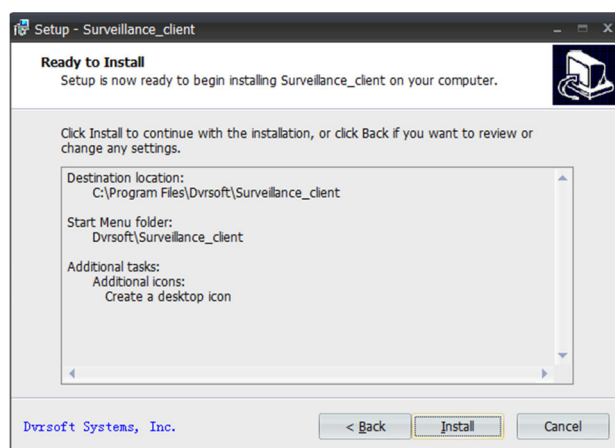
Setup - Surveillance_client

Ready to Install
Setup is now ready to begin installing Surveillance_client on your computer.

Click Install to continue with the installation, or click Back if you want to review or change any settings.

Destination location:
C:\Program Files\Dvrsoft\Surveillance_client

Start Menu folder:
Dvrsoft\Surveillance_client

Additional tasks:
Additional icons:
Create a desktop icon

Dvrsoft Systems, Inc.

< Back
Install
Cancel